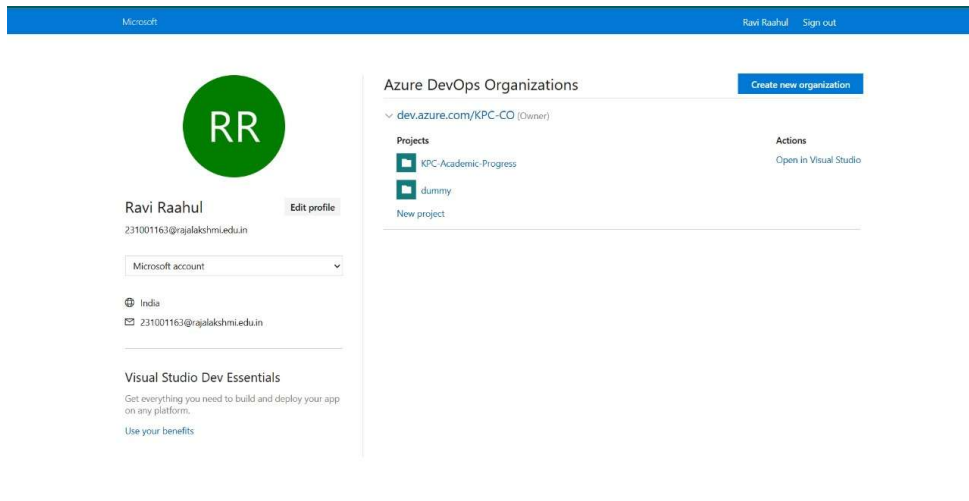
Microsoft

Ravi Raahul Sign out

RR

Ravi Raahul

Edit profile

231001163@rajalakshmi.edu.in

Microsoft account

India

231001163@rajalakshmi.edu.in

Visual Studio Dev Essentials

Get everything you need to build and deploy your app on any platform.

Use your benefits

Azure DevOps Organizations

Create new organization

dev.azure.com/KPC-CO (Owner)

Projects

Actions

KPC-Academic-Progress

Open in Visual Studio

dummy

New project